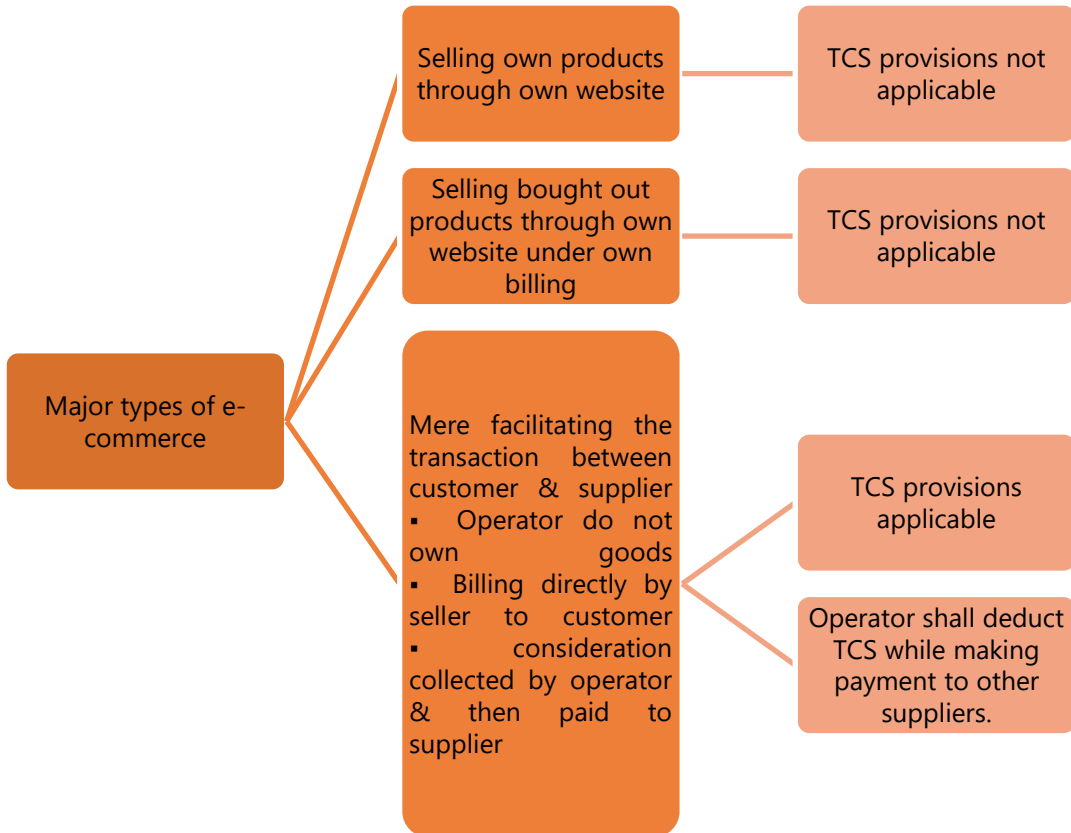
Major types of e-commerce

Selling own products through own website

TCS provisions not applicable

Selling bought out products through own website under own billing

TCS provisions not applicable

Mere facilitating the transaction between customer & supplier
▪ Operator do not own goods
▪ Billing directly by seller to customer
▪ consideration collected by operator & then paid to supplier

TCS provisions applicable

Operator shall deduct TCS while making payment to other suppliers.